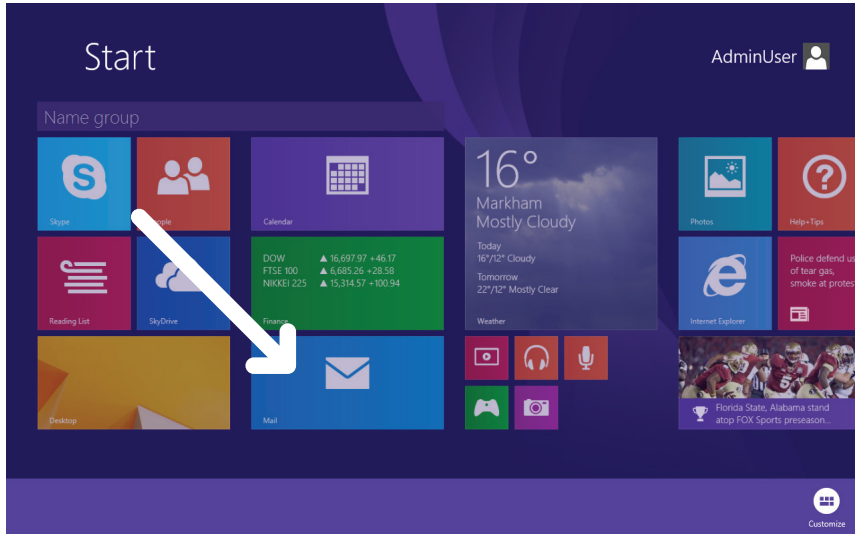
Start

AdminUser

Name group

Skype

People

Calendar

16°
Markham
Mostly Cloudy

Today
16°/12° Cloudy

Tomorrow
22°/12° Mostly Clear

Weather

Photos

Help+Tips

Reading List

SkyDrive

| DOW | ▲ 16,697.97 +46.17 |
|---|---|
| FTSE 100 | ▲ 6,685.26 +28.58 |
| NIKKEI 225 | ▲ 15,314.57 +100.94 |

Finance

Internet Explorer

Police defend us of tear gas, smoke at protes

Desktop

Mail

Florida State, Alabama stand atop FOX Sports preseason...

Customize